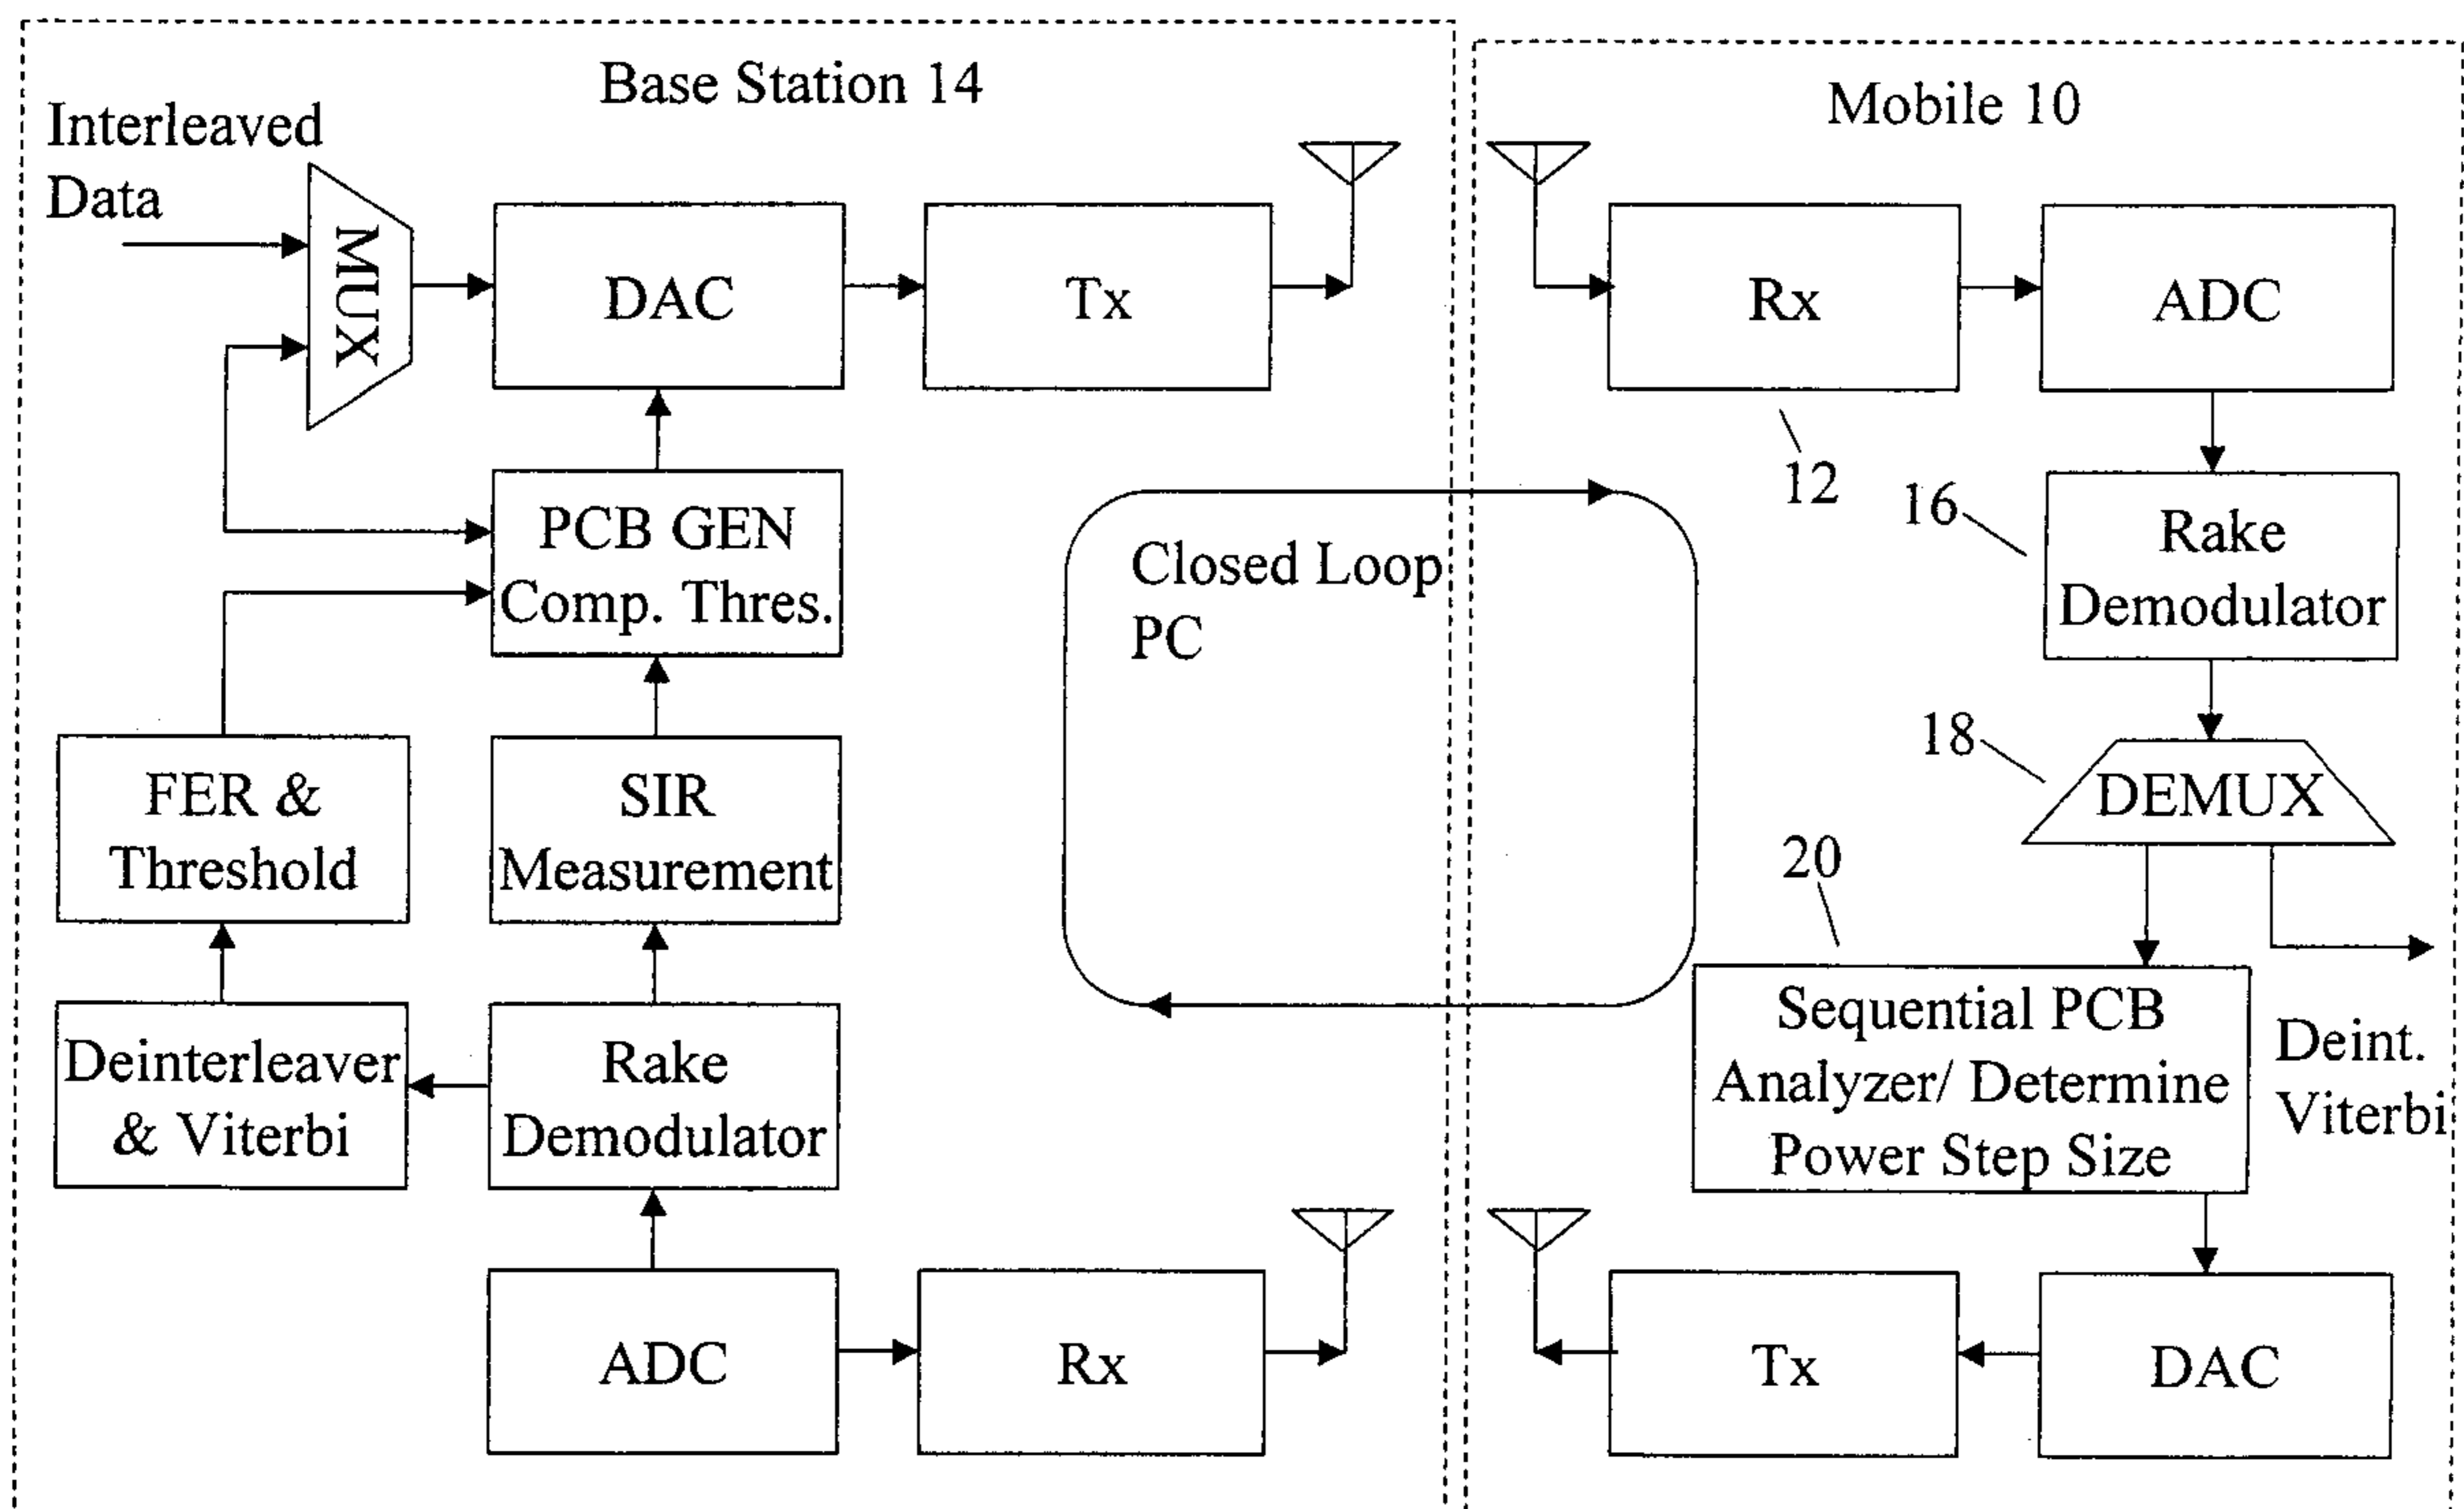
Base Station 14

Interleaved Data

MUX

DAC

Tx

PCB GEN Comp. Thres.

FER & Threshold

SIR Measurement

Deinterleaver & Viterbi

Rake Demodulator

ADC

Rx

Closed Loop PC

Mobile 10

Rx

ADC

12

16

Rake Demodulator

18

DEMUX

20

Sequential PCB Analyzer/ Determine Power Step Size

Deint. Viterbi

Tx

DAC